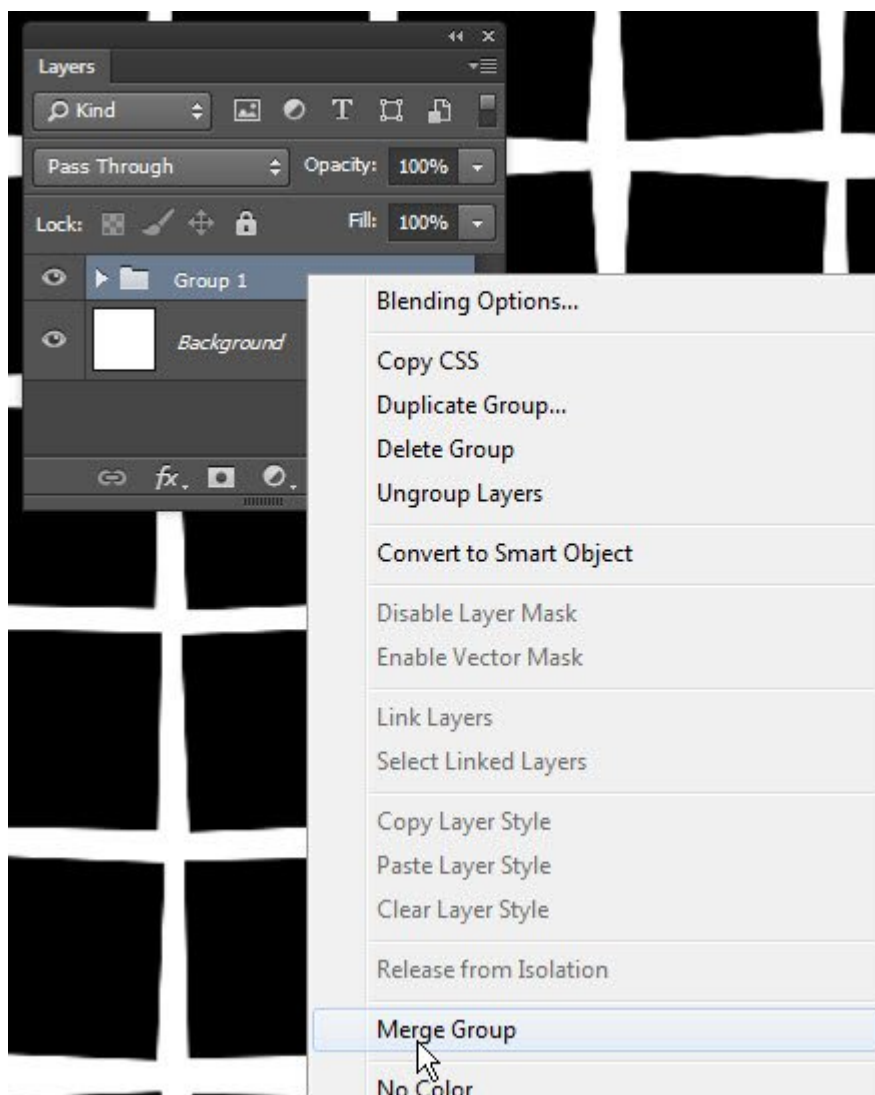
Layers

Kind

Pass Through

Opacity: 100%

Lock:

Fill: 100%

Group 1

Background

Blending Options...

Copy CSS

Duplicate Group...

Delete Group

Ungroup Layers

Convert to Smart Object

Disable Layer Mask

Enable Vector Mask

Link Layers

Select Linked Layers

Copy Layer Style

Paste Layer Style

Clear Layer Style

Release from Isolation

Merge Group

No Color